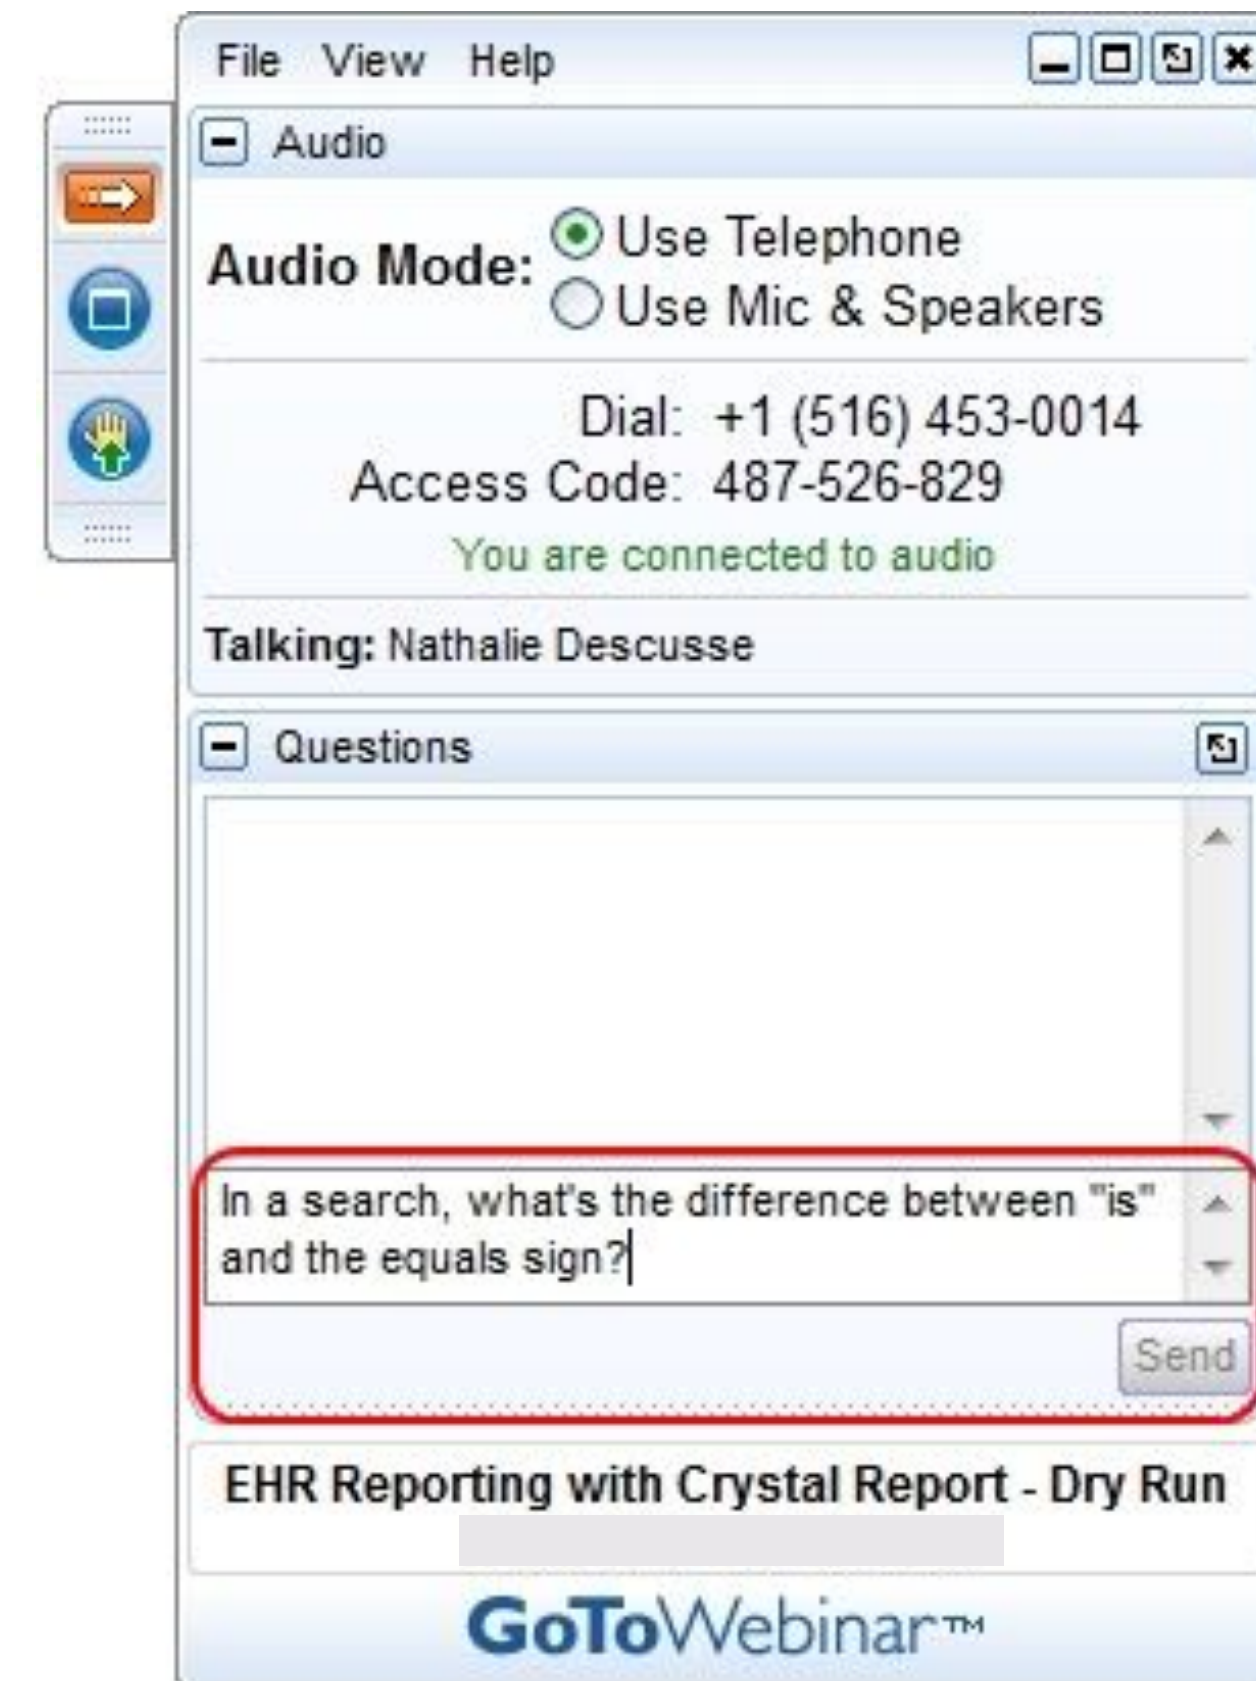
File View Help

Audio

Audio Mode: Use Telephone
Use Mic & Speakers

Dial: +1 (516) 453-0014
Access Code: 487-526-829
You are connected to audio

Talking: Nathalie Descusse

Questions

In a search, what's the difference between "is" and the equals sign?

Send

EHR Reporting with Crystal Report - Dry Run

GoToWebinar™